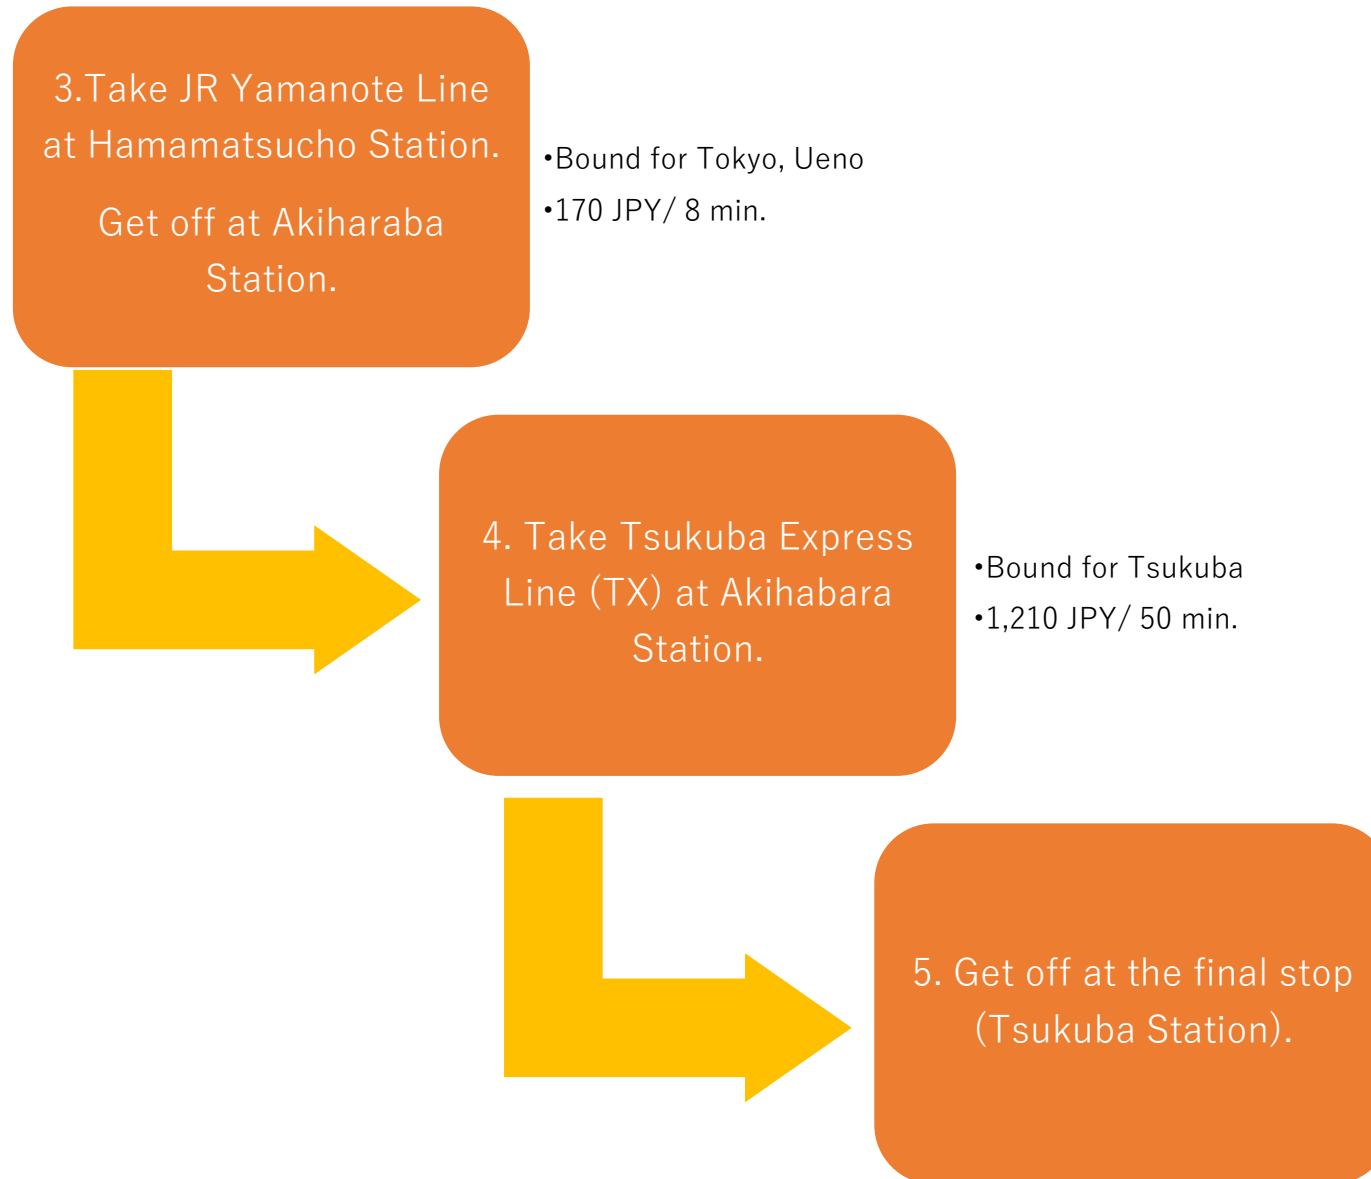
3.Take JR Yamanote Line at Hamamatsucho Station.

Get off at Akiharaba Station.

•Bound for Tokyo, Ueno
•170 JPY/ 8 min.

4. Take Tsukuba Express Line (TX) at Akihabara Station.

•Bound for Tsukuba
•1,210 JPY/ 50 min.

5. Get off at the final stop (Tsukuba Station).